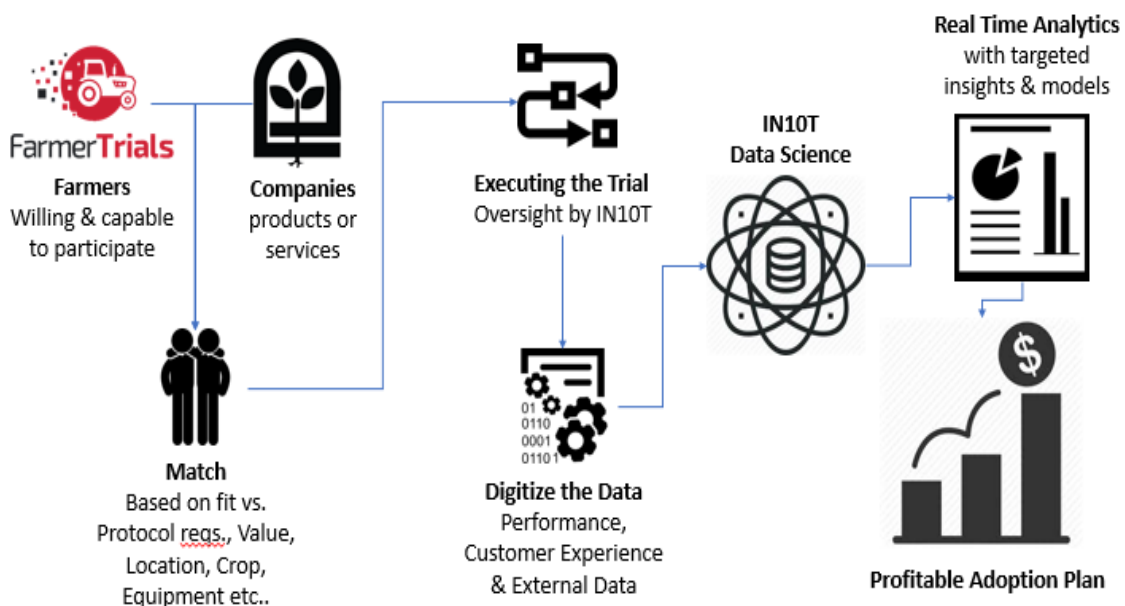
FarmerTrials

**Farmers**
Willing & capable to participate

**Companies**
products or services

**Executing the Trial**
Oversight by IN10T

**IN10T**
**Data Science**

**Real Time Analytics**
with targeted insights & models

**Match**
Based on fit vs. Protocol reqs., Value, Location, Crop, Equipment etc..

01
0110
0001
01101

**Digitize the Data**
Performance, Customer Experience & External Data

$

**Profitable Adoption Plan**